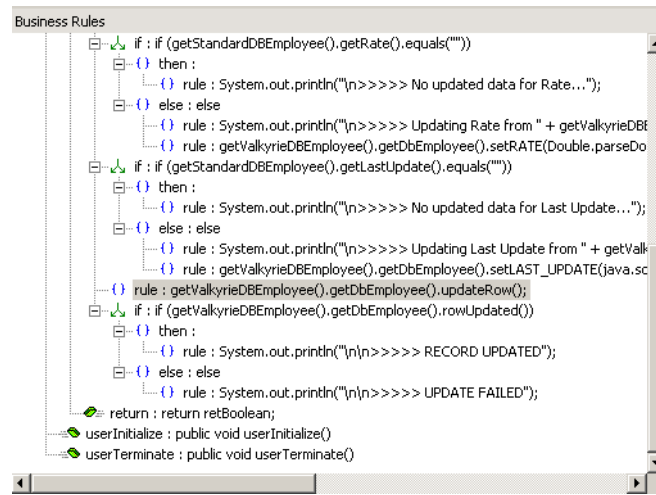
Business Rules

if : if (getStandardDBEmployee().getRate().equals(""))
then :
{} rule : System.out.println("\n>>>>> No updated data for Rate...");
else : else
{} rule : System.out.println("\n>>>>> Updating Rate from " + getValkyrieDBE
{} rule : getValkyrieDBEmployee().getDbEmployee().setRATE(Double.parseDo
if : if (getStandardDBEmployee().getLastUpdate().equals(""))
then :
{} rule : System.out.println("\n>>>>> No updated data for Last Update...");
else : else
{} rule : System.out.println("\n>>>>> Updating Last Update from " + getValk
{} rule : getValkyrieDBEmployee().getDbEmployee().setLAST_UPDATE(java.sc
{} rule : getValkyrieDBEmployee().getDbEmployee().updateRow();
if : if (getValkyrieDBEmployee().getDbEmployee().rowUpdated())
then :
{} rule : System.out.println("\n\n>>>>> RECORD UPDATED");
else : else
{} rule : System.out.println("\n\n>>>>> UPDATE FAILED");
return : return retBoolean;
userInitialize : public void userInitialize()
userTerminate : public void userTerminate()